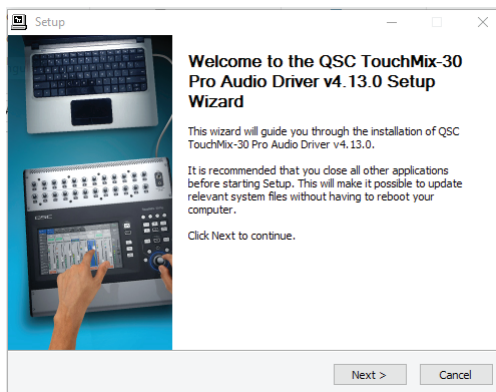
Setup

Welcome to the QSC TouchMix-30 Pro Audio Driver v4.13.0 Setup Wizard

This wizard will guide you through the installation of QSC TouchMix-30 Pro Audio Driver v4.13.0.

It is recommended that you close all other applications before starting Setup. This will make it possible to update relevant system files without having to reboot your computer.

Click Next to continue.

QSC

Next >

Cancel